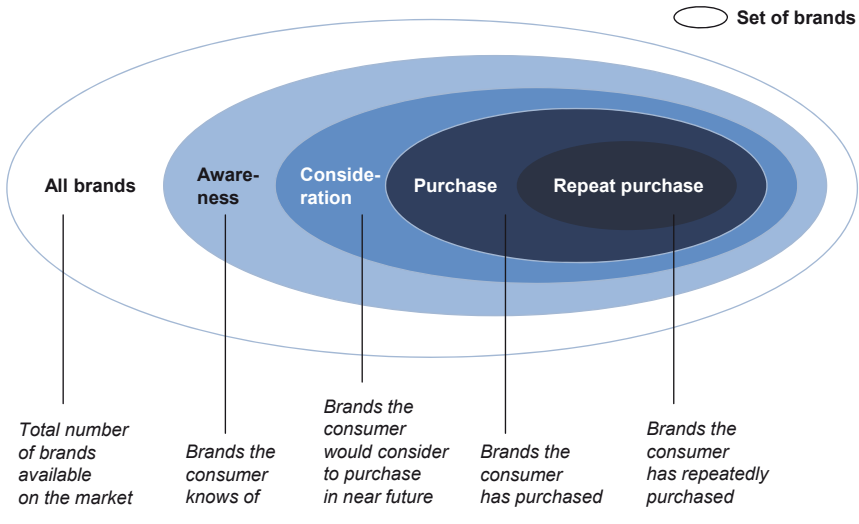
Set of brands

All brands

Awareness

Consideration

Purchase

Repeat purchase

Total number of brands available on the market

Brands the consumer knows of

Brands the consumer would consider to purchase in near future

Brands the consumer has purchased

Brands the consumer has repeatedly purchased